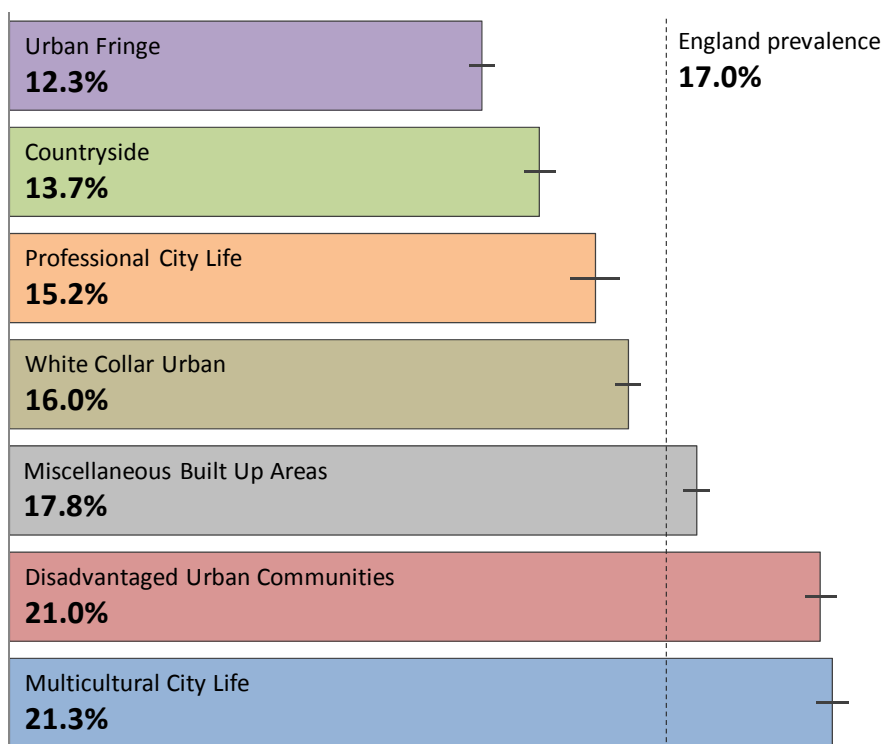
Urban Fringe
12.3%

England prevalence
17.0%

Countryside
13.7%

Professional City Life
15.2%

White Collar Urban
16.0%

Miscellaneous Built Up Areas
17.8%

Disadvantaged Urban Communities
21.0%

Multicultural City Life
21.3%